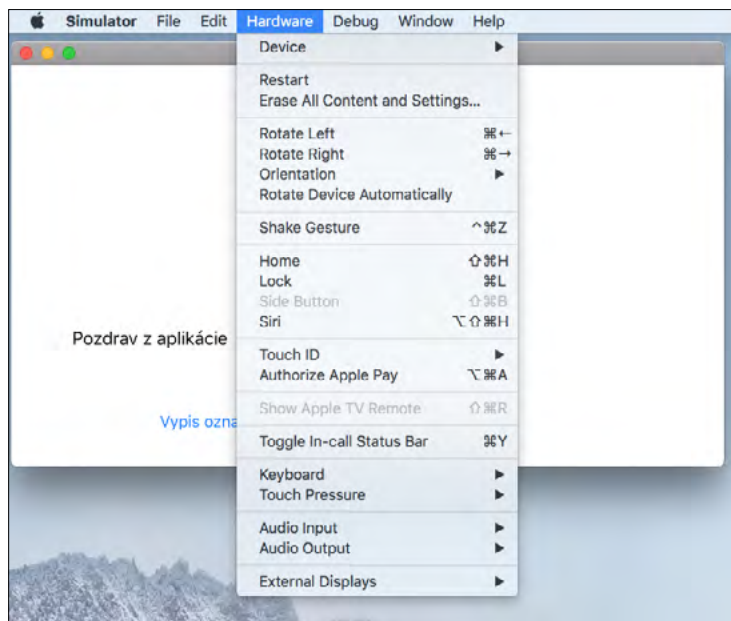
Simulator File Edit Hardware Debug Window Help

Device ▸

Restart
Erase All Content and Settings...

Rotate Left ⌘←
Rotate Right ⌘→
Orientation ▸
Rotate Device Automatically

Shake Gesture ^⌘Z

Home ⇧⌘H
Lock ⌘L
Side Button ⇧⌘B
Siri ⌥⇧⌘H

Touch ID ▸
Authorize Apple Pay ⌥⌘A

Show Apple TV Remote ⇧⌘R

Toggle In-call Status Bar ⌘Y

Keyboard ▸
Touch Pressure ▸

Audio Input ▸
Audio Output ▸

External Displays ▸

Pozdrav z aplikácie

Vypis ozna